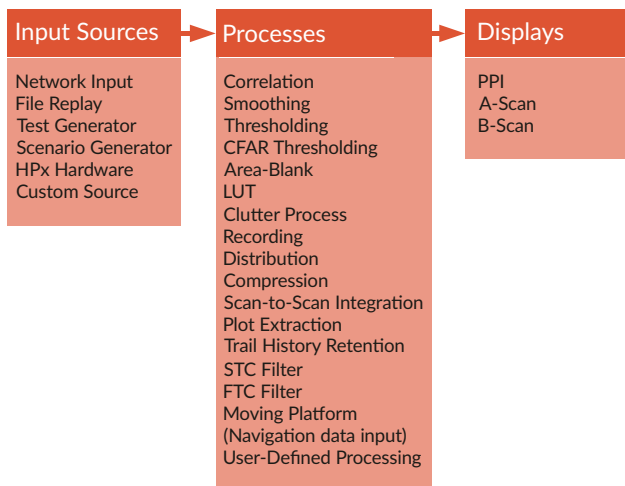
Input Sources

Network Input
File Replay
Test Generator
Scenario Generator
HPx Hardware
Custom Source

Processes

Correlation
Smoothing
Thresholding
CFAR Thresholding
Area-Blank
LUT
Clutter Process
Recording
Distribution
Compression
Scan-to-Scan Integration
Plot Extraction
Trail History Retention
STC Filter
FTC Filter
Moving Platform
(Navigation data input)
User-Defined Processing

Displays

PPI
A-Scan
B-Scan